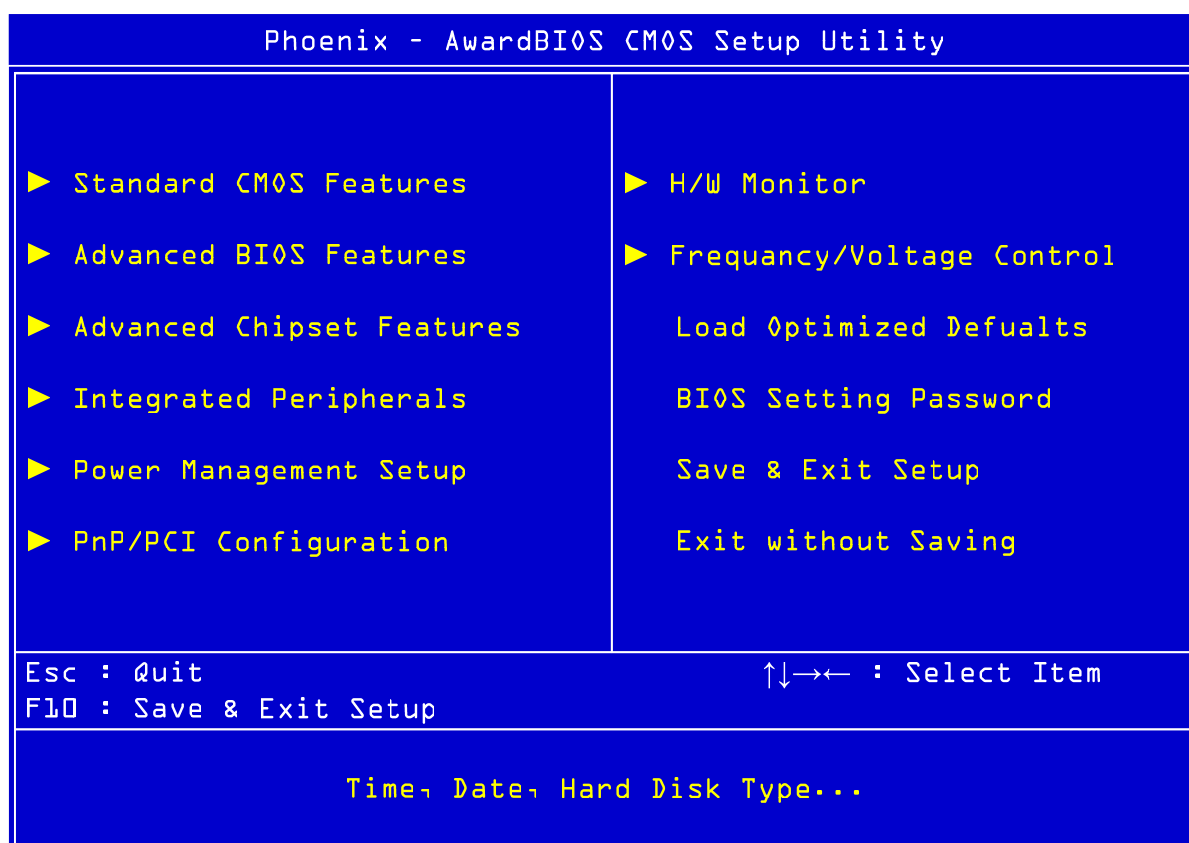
Phoenix – AwardBIOS CMOS Setup Utility

► Standard CMOS Features

► Advanced BIOS Features

► Advanced Chipset Features

► Integrated Peripherals

► Power Management Setup

► PnP/PCI Configuration

► H/W Monitor

► Frequancy/Voltage Control

Load Optimized Defualts

BIOS Setting Password

Save & Exit Setup

Exit without Saving

Esc : Quit

F10 : Save & Exit Setup

↑↓→← : Select Item

Time, Date, Hard Disk Type...